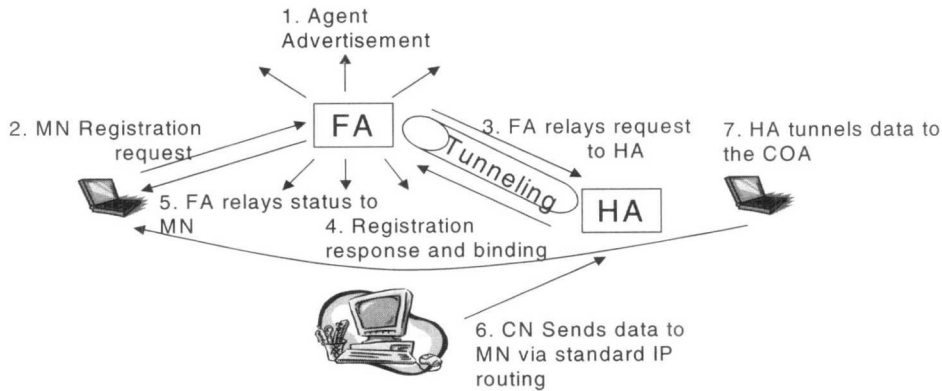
1. Agent Advertisement

2. MN Registration request

FA

3. FA relays request to HA

Tunneling

7. HA tunnels data to the COA

5. FA relays status to MN

4. Registration response and binding

HA

6. CN Sends data to MN via standard IP routing